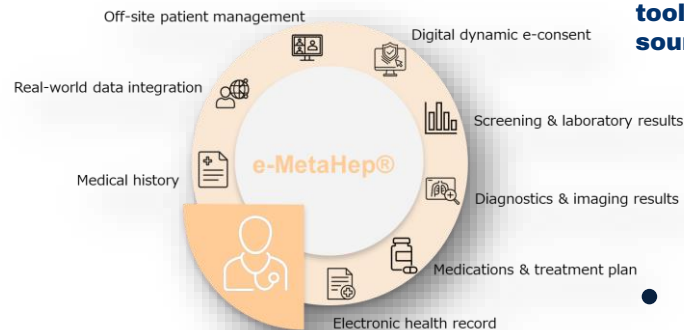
tool
sour

Off-site patient management

Digital dynamic e-consent

Real-world data integration

Screening & laboratory results

e-MetaHep®

Medical history

Diagnostics & imaging results

Medications & treatment plan

Electronic health record